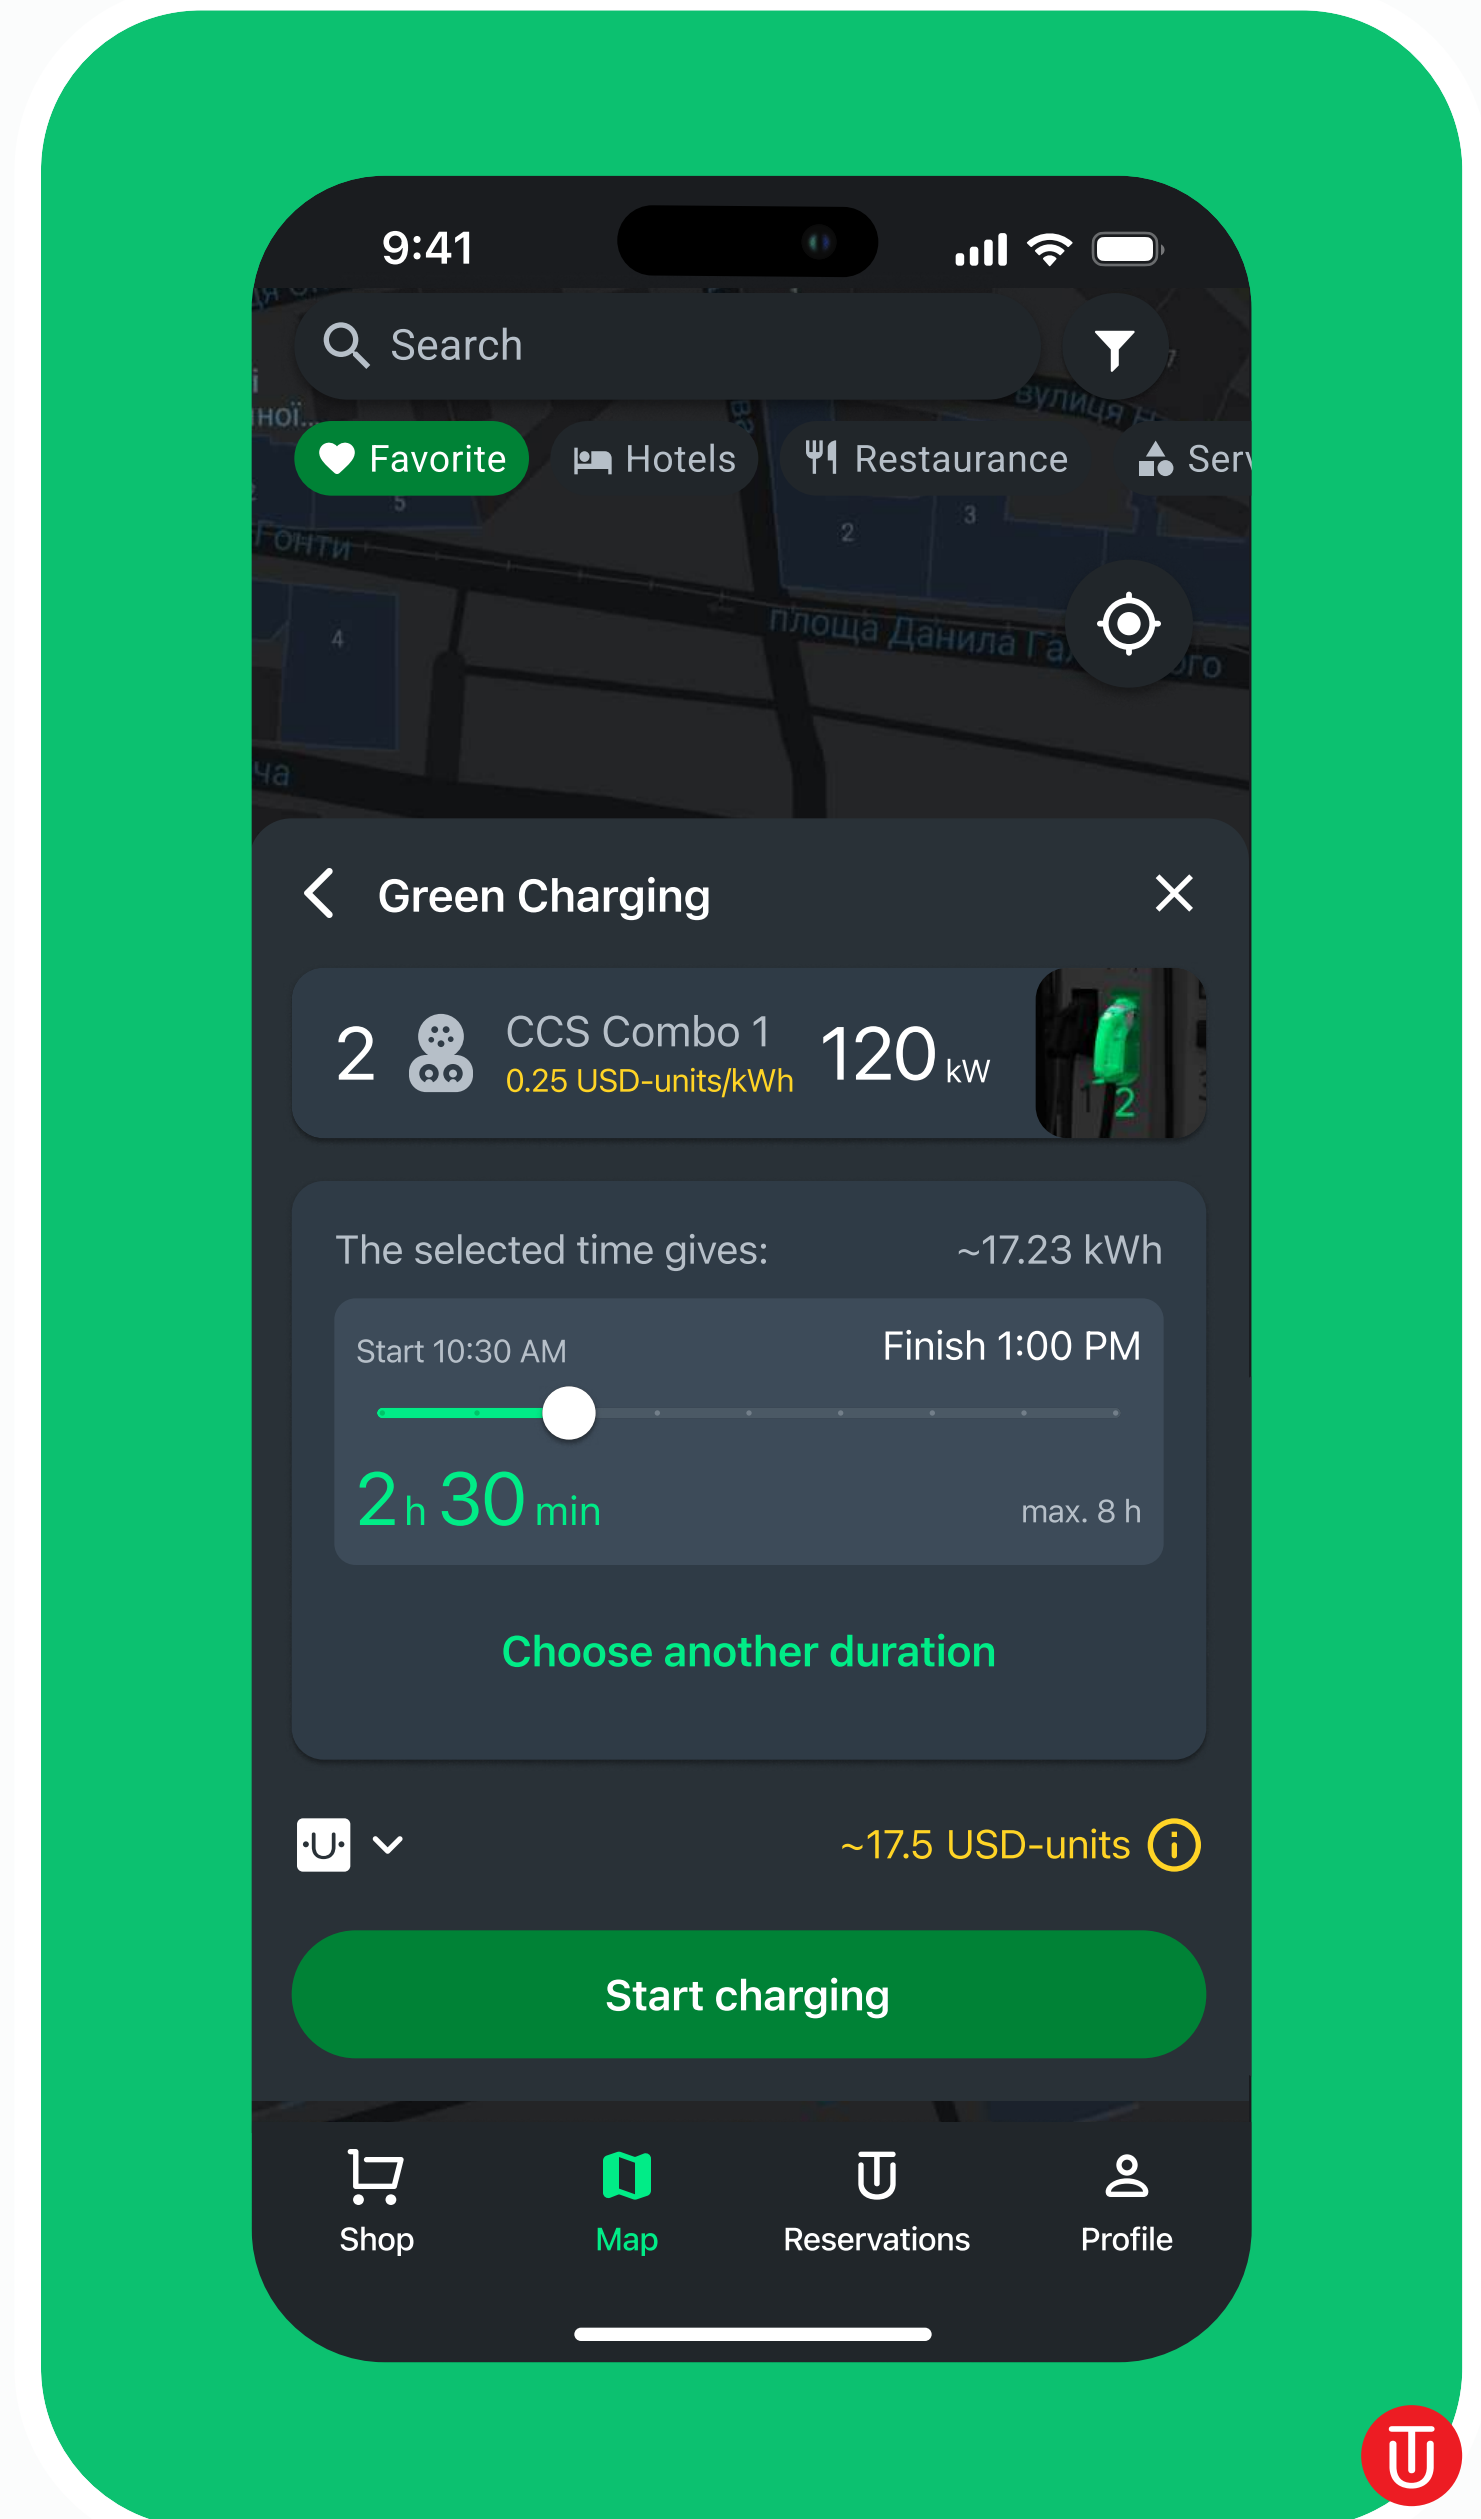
9:41

Search

Favorite
Hotels
Restaurance
Serv

вулиця
площа Данила Га
2
3
4
5

Green Charging

2
CCS Combo 1
0.25 USD-units/kWh
120 kW
2

The selected time gives: ~17.23 kWh

Start 10:30 AM
Finish 1:00 PM

2 h 30 min
max. 8 h

Choose another duration

~17.5 USD-units

Start charging

Shop
Map
Reservations
Profile